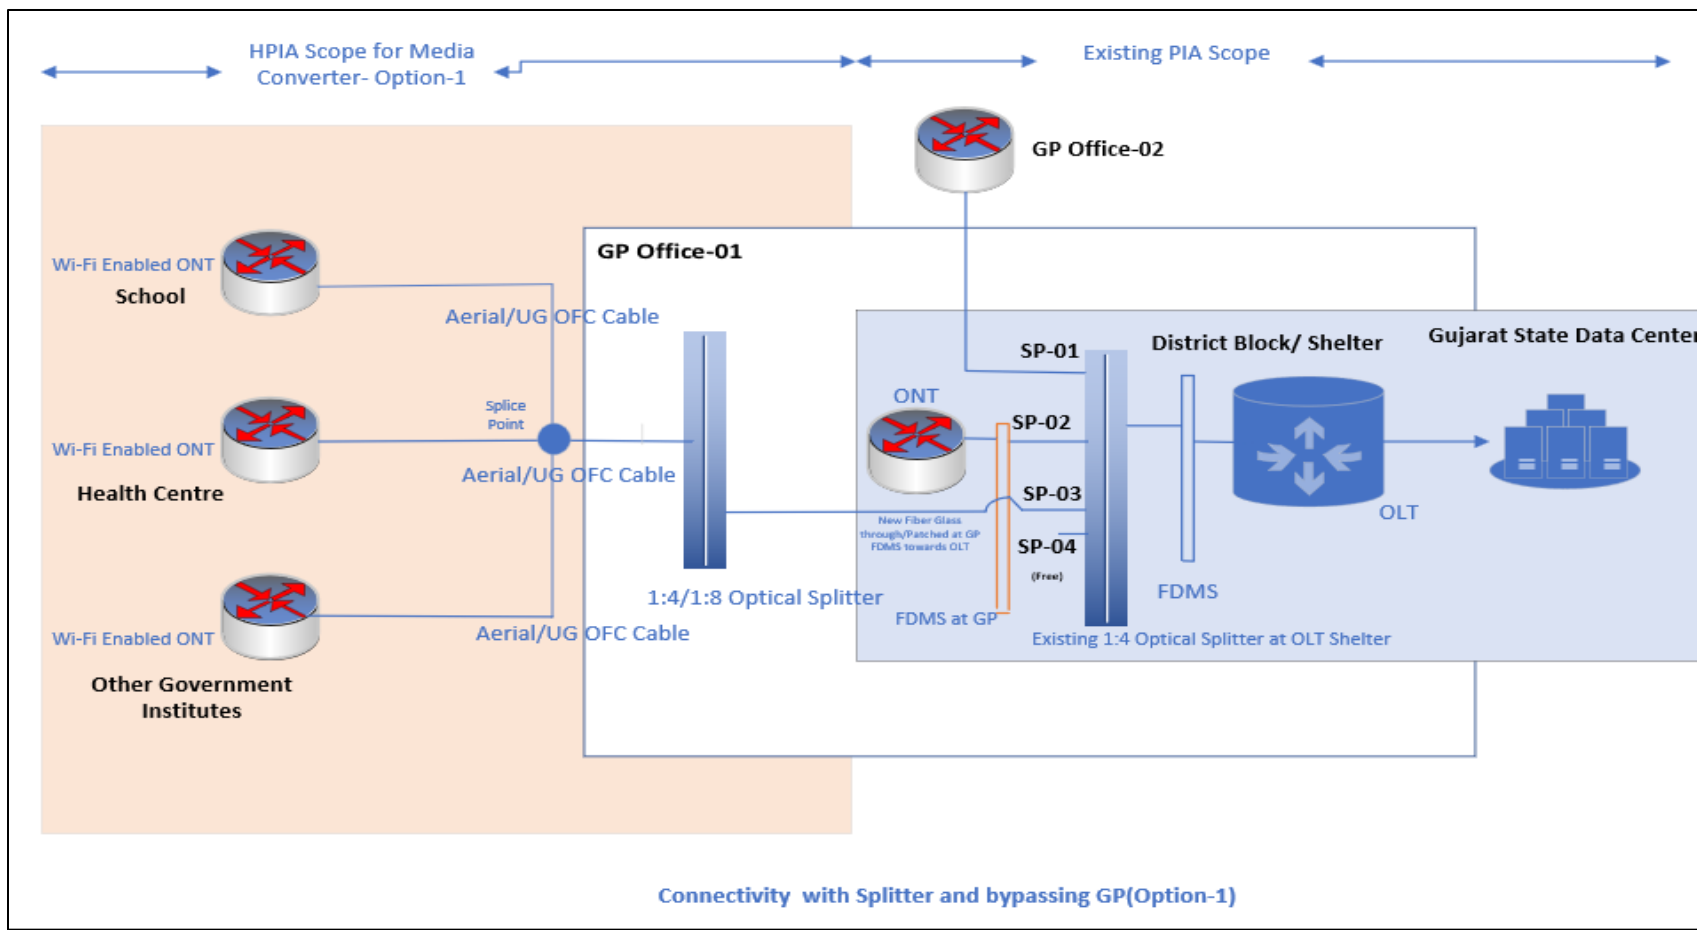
HPIA Scope for Media Converter- Option-1

Existing PIA Scope

GP Office-02

GP Office-01

Wi-Fi Enabled ONT
School

Aerial/UG OFC Cable

SP-01

District Block/ Shelter

Gujarat State Data Center

ONT

SP-02

Splice Point

Wi-Fi Enabled ONT

Health Centre

Aerial/UG OFC Cable

SP-03

New Fiber Glass through/Patched at GP FDMS towards OLT

OLT

SP-04
(Free)

1:4/1:8 Optical Splitter

FDMS

FDMS at GP

Wi-Fi Enabled ONT

Aerial/UG OFC Cable

Existing 1:4 Optical Splitter at OLT Shelter

Other Government Institutes

Connectivity with Splitter and bypassing GP(Option-1)